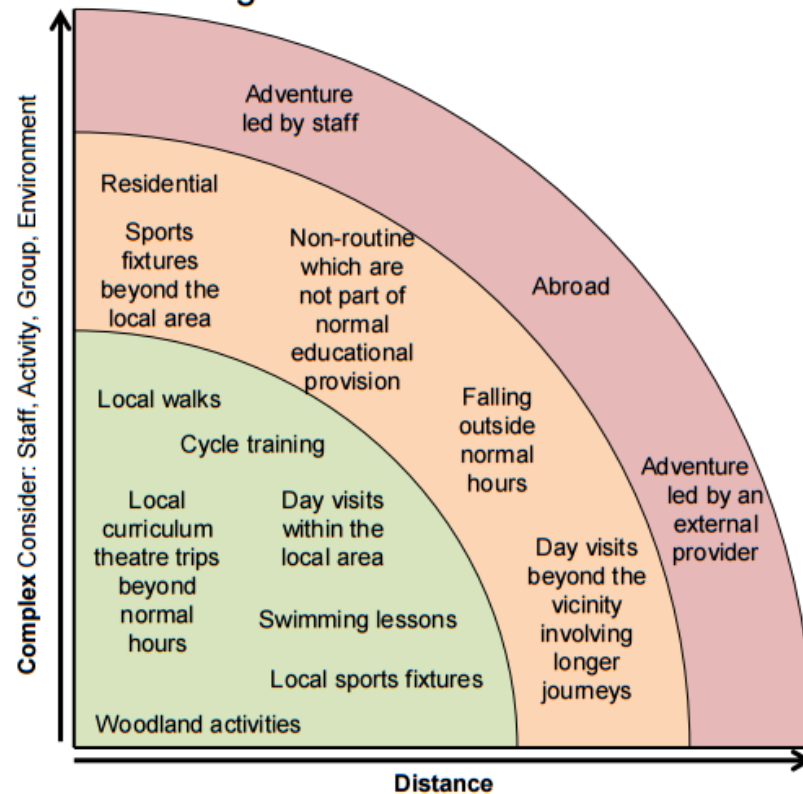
Complex Consider: Staff, Activity, Group, Environment

Adventure led by staff

Residential

Sports fixtures beyond the local area

Non-routine which are not part of normal educational provision

Abroad

Local walks

Falling outside normal hours

Cycle training

Adventure led by an external provider

Local curriculum theatre trips beyond normal hours

Day visits within the local area

Day visits beyond the vicinity involving longer journeys

Swimming lessons

Local sports fixtures

Woodland activities

Distance